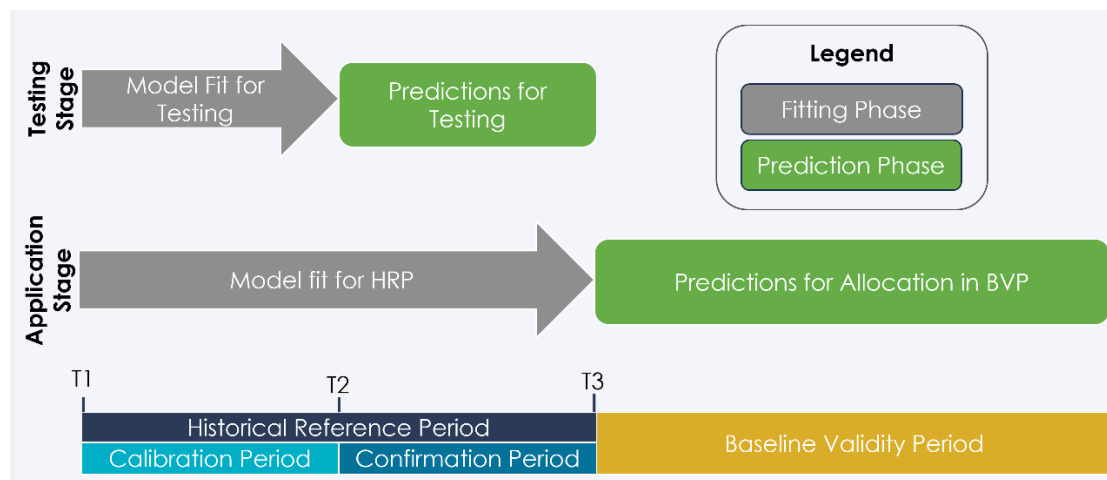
Testing Stage

Model Fit for Testing

Predictions for Testing

Legend

Fitting Phase

Prediction Phase

Application Stage

Model fit for HRP

Predictions for Allocation in BVP

T1

T2

T3

Historical Reference Period

Calibration Period

Confirmation Period

Baseline Validity Period